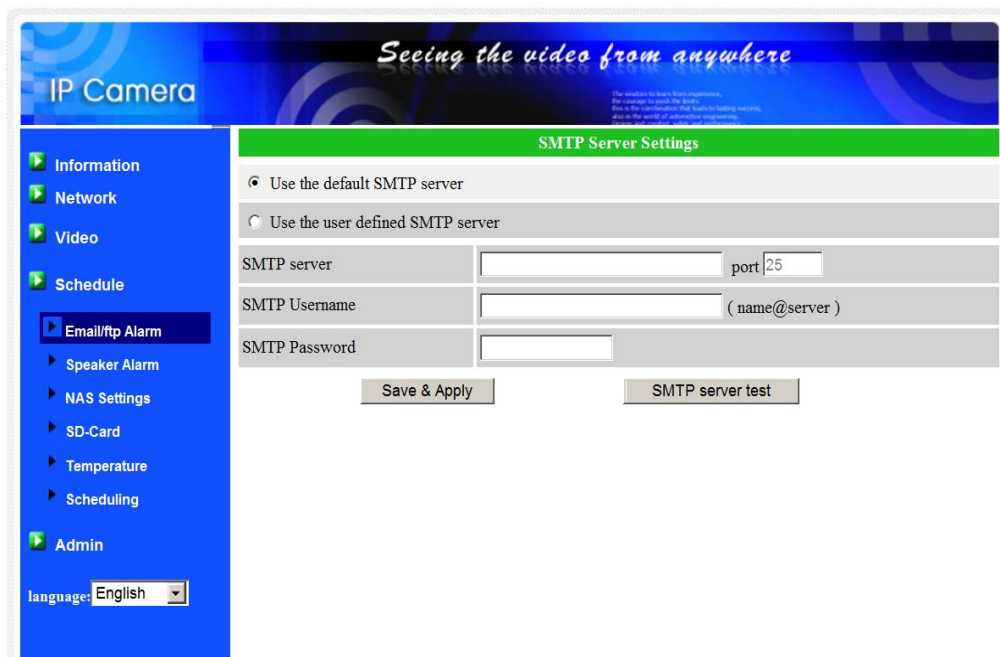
IP Camera

Seeing the video from anywhere

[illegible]

Information

Network

Video

Schedule

Email/ftp Alarm

Speaker Alarm

NAS Settings

SD-Card

Temperature

Scheduling

Admin

language: English

SMTP Server Settings

Use the default SMTP server

Use the user defined SMTP server

| SMTP server | port 25 |
|---|---|
| SMTP Username | ( name@server ) |
| SMTP Password | |

Save & Apply

SMTP server test